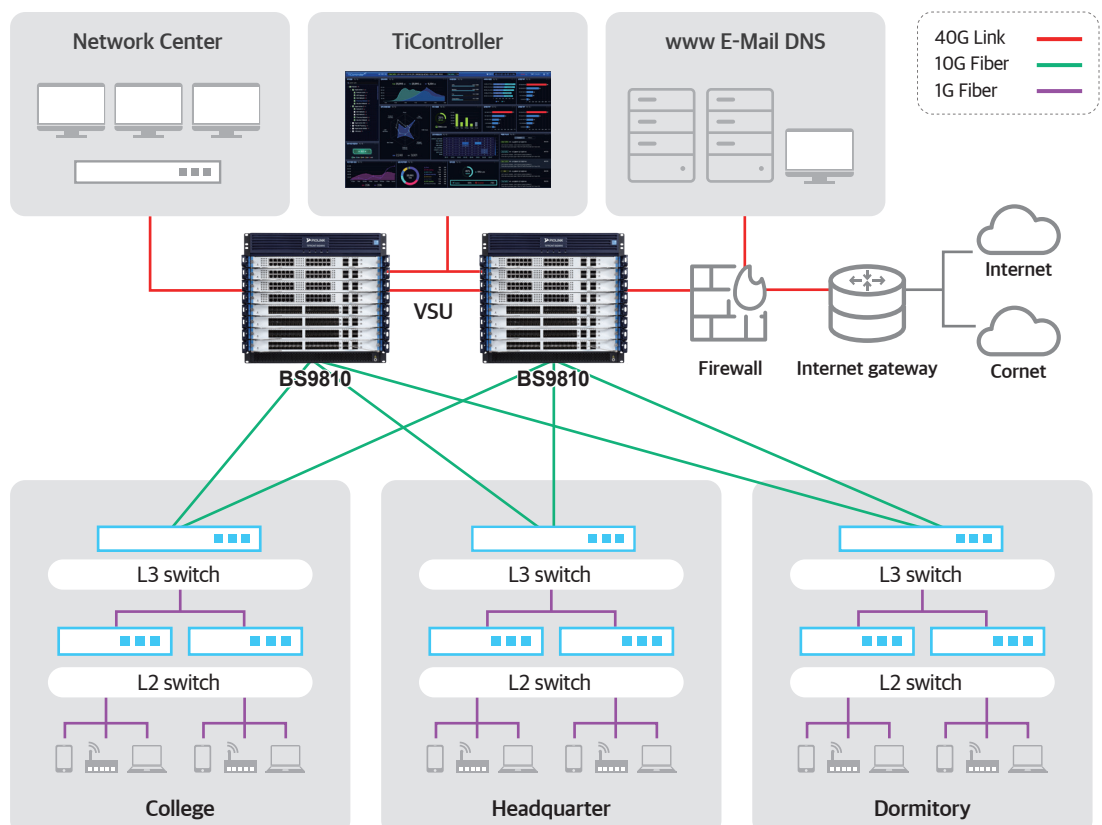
Network Center

TiController

www E-Mail DNS

40G Link
10G Fiber
1G Fiber

VSU

BS9810

BS9810

Firewall

Internet gateway

Internet

Cornet

L3 switch

L2 switch

College

L3 switch

L2 switch

Headquarter

L3 switch

L2 switch

Dormitory